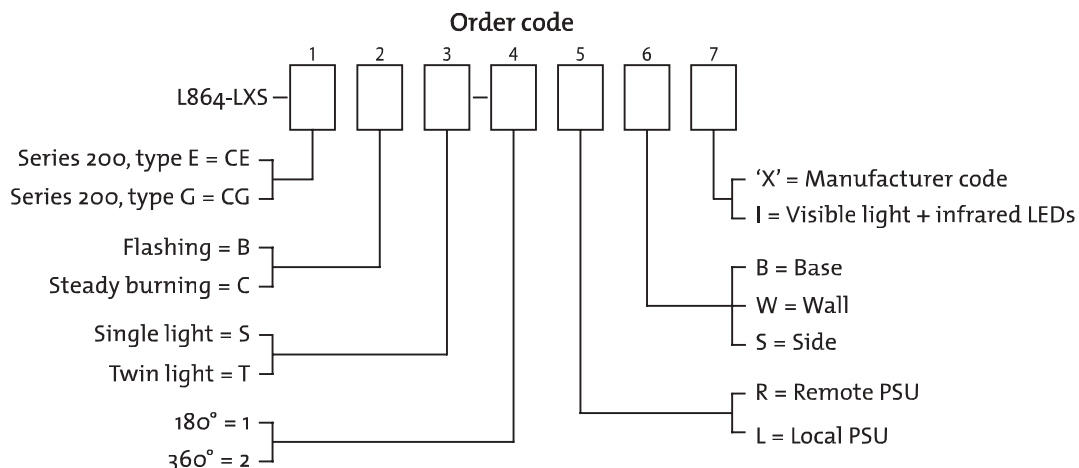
Order code

1 2 3 4 5 6 7

L864-LXS –

Series 200, type E = CE
Series 200, type G = CG

Flashing = B
Steady burning = C

Single light = S
Twin light = T

180° = 1
360° = 2

'X' = Manufacturer code
I = Visible light + infrared LEDs

B = Base
W = Wall
S = Side

R = Remote PSU
L = Local PSU